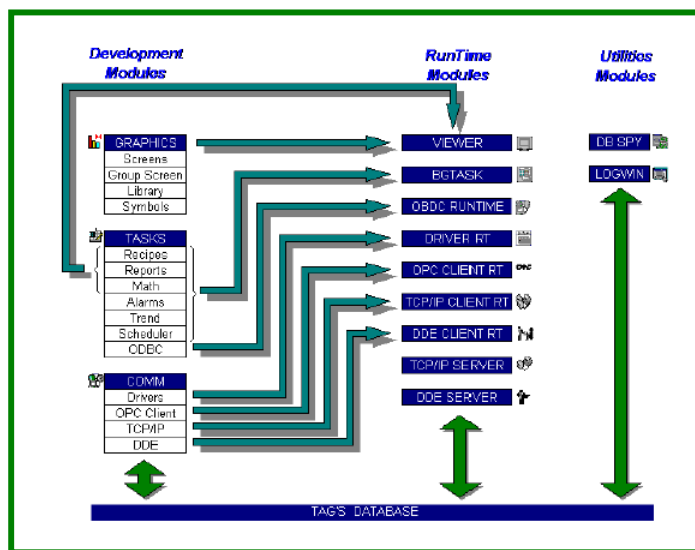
Development Modules

RunTime Modules

Utilities Modules

GRAPHICS
Screens
Group Screen
Library
Symbols

TASKS
Recipes
Reports
Math
Alarms
Trend
Scheduler
ODBC

COMM
Drivers
OPC Client
TCP/IP
DDE

VIEWER
BGTASK
OBDC RUNTIME
DRIVER RT
OPC CLIENT RT
TCP/IP CLIENT RT
DDE CLIENT RT
TCP/IP SERVER
DDE SERVER

DB SPY
LOGWIN

TAG'S DATABASE